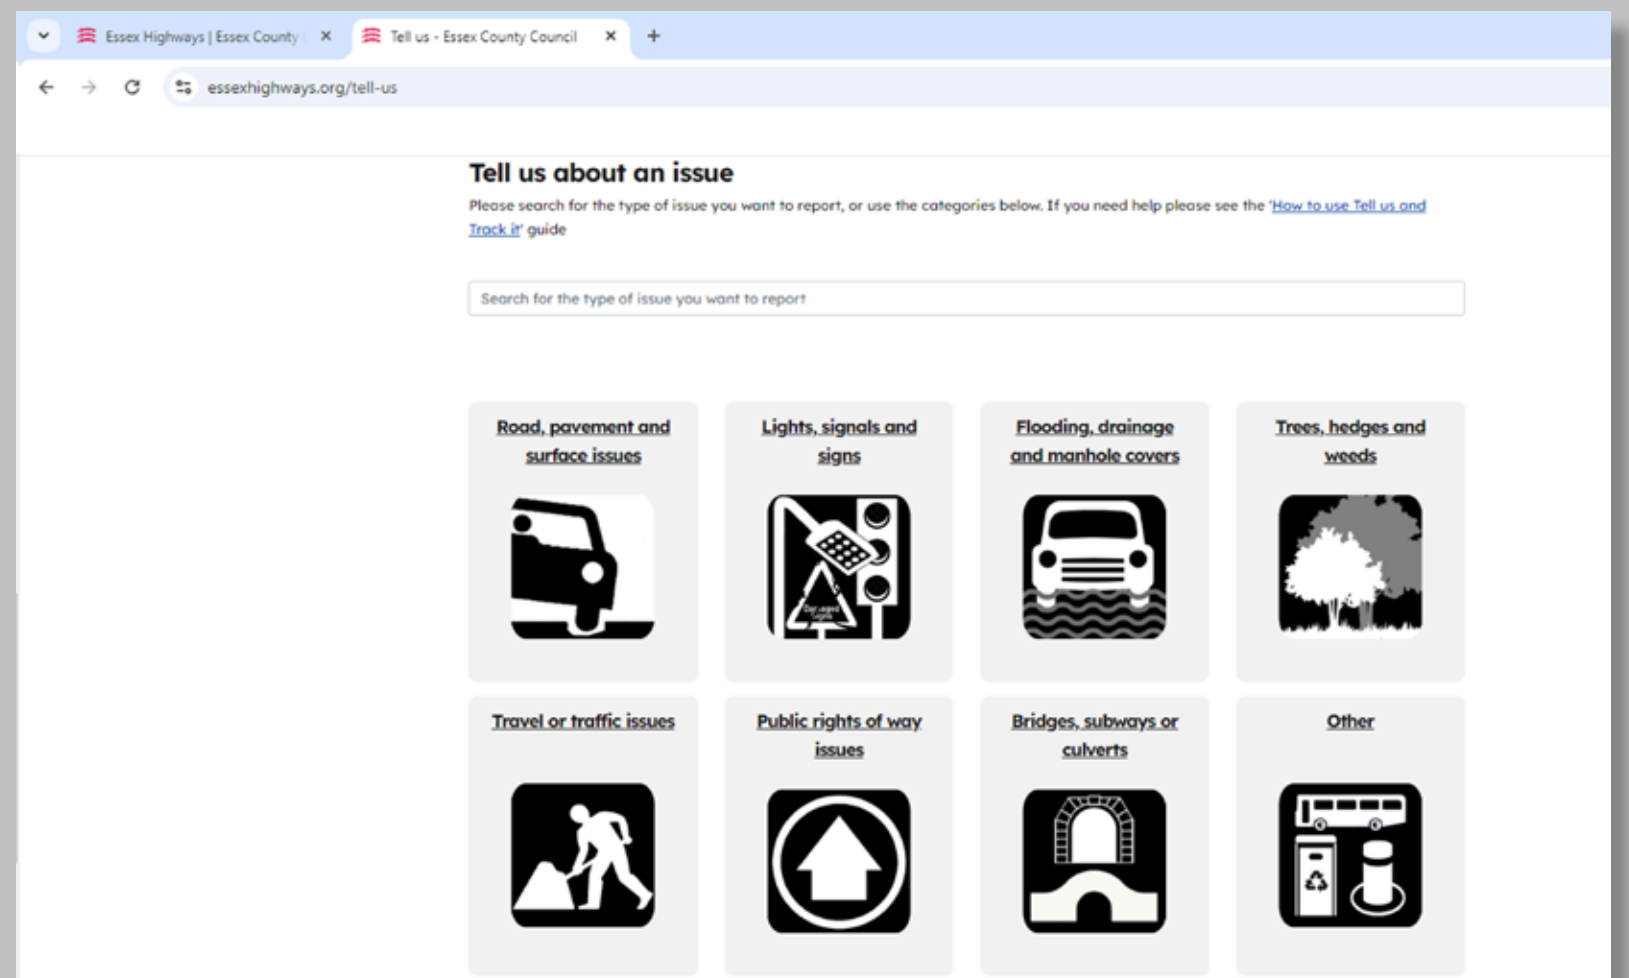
Essex Highways | Essex County

Tell us - Essex County Council

essexhighways.org/tell-us

Tell us about an issue

Please search for the type of issue you want to report, or use the categories below. If you need help please see the 'How to use Tell us and Track it' guide

Search for the type of issue you want to report

Road, pavement and surface issues

Lights, signals and signs

Damaged Signs

Flooding, drainage and manhole covers

Trees, hedges and weeds

Travel or traffic issues

Public rights of way issues

Bridges, subways or culverts

Other